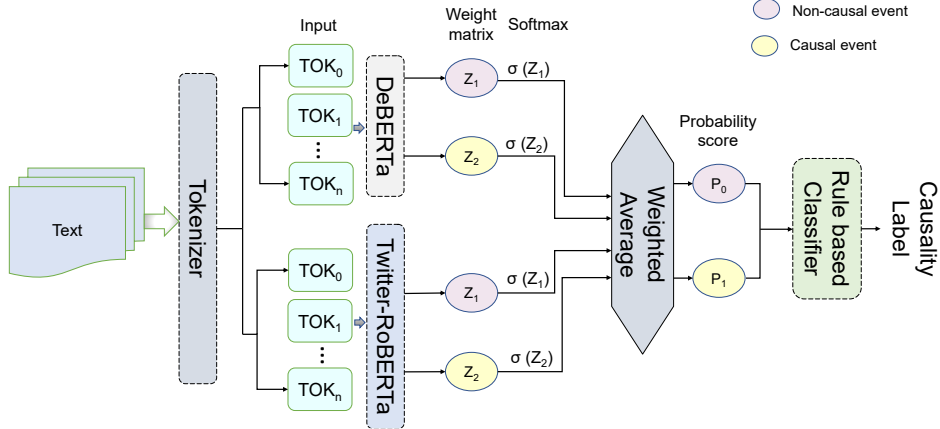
Non-causal event

Causal event

Input

Weight matrix

Softmax

Text

Tokenizer

$TOK_0$

$TOK_1$

⋮

$TOK_n$

DeBERTa

$Z_1$

$\sigma\ (Z_1)$

$Z_2$

$\sigma\ (Z_2)$

$TOK_0$

$TOK_1$

⋮

$TOK_n$

Twitter-RoBERTa

$Z_1$

$\sigma\ (Z_1)$

$Z_2$

$\sigma\ (Z_2)$

Weighted Average

Probability score

$P_0$

$P_1$

Rule based Classifier

Causality Label